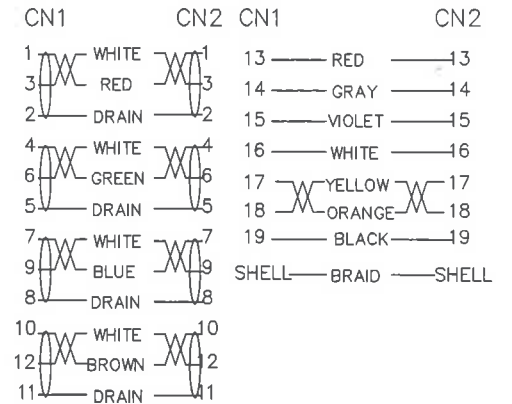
CN1 CN2 CN1 CN2

1 WHITE 1
3 RED 3
2 DRAIN 2
4 WHITE 4
6 GREEN 6
5 DRAIN 5
7 WHITE 7
9 BLUE 9
8 DRAIN 8
10 WHITE 10
12 BROWN 12
11 DRAIN 11

13 RED 13
14 GRAY 14
15 VIOLET 15
16 WHITE 16
17 YELLOW 17
18 ORANGE 18
19 BLACK 19
SHELL BRAID SHELL